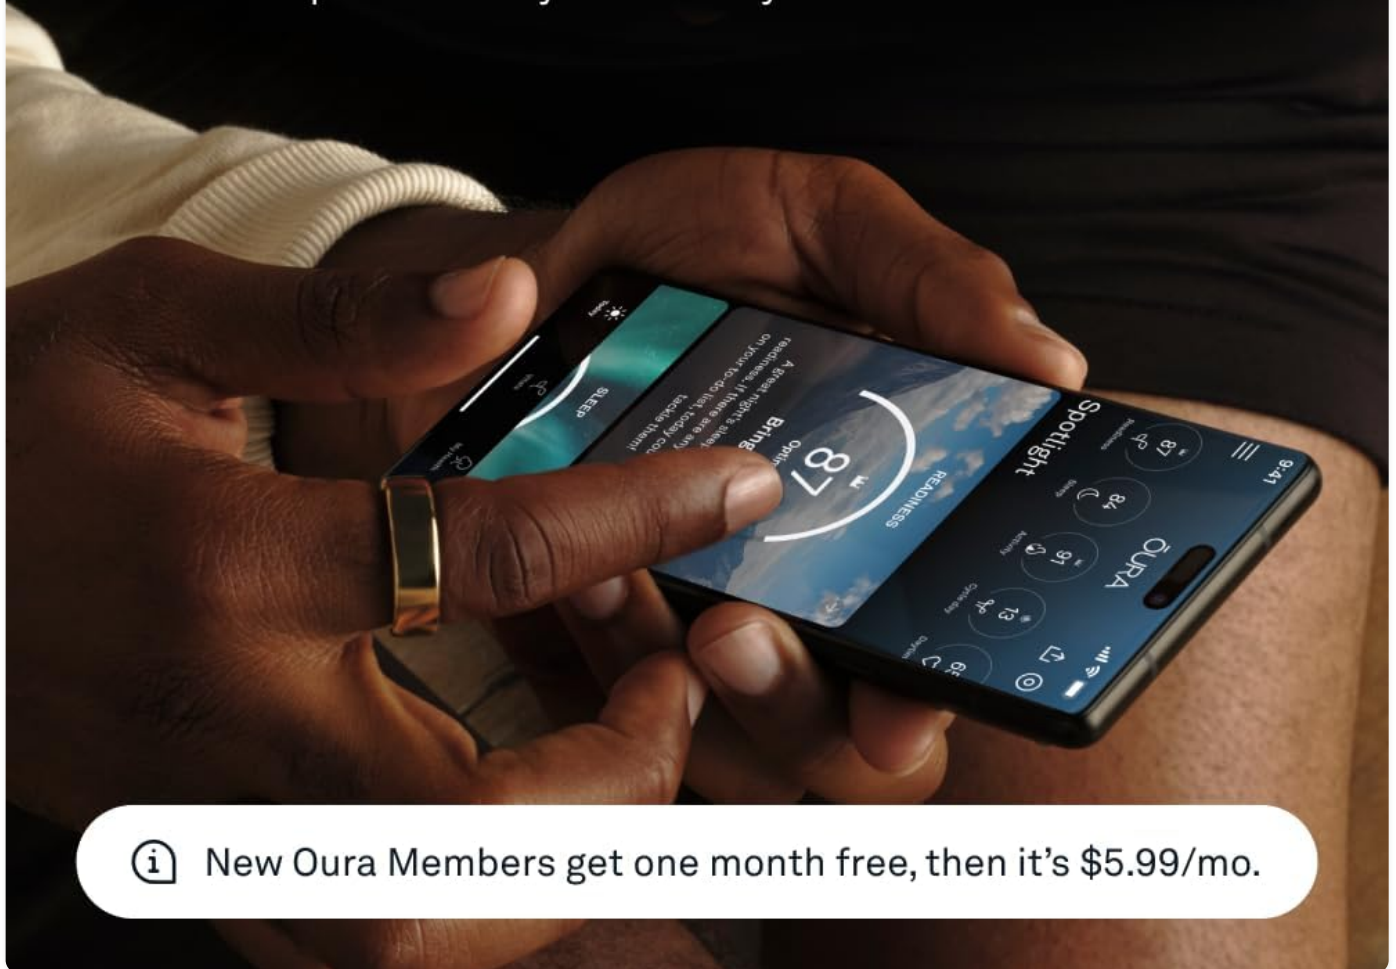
9:41

ŌURA

87

84

91

13

Spotlight

READINESS

87

Optim

Bring

A great night's sleep readiness. If there are any on your to-do list, today cou tackle them!

SLEEP

New Oura Members get one month free, then it's $5.99/mo.